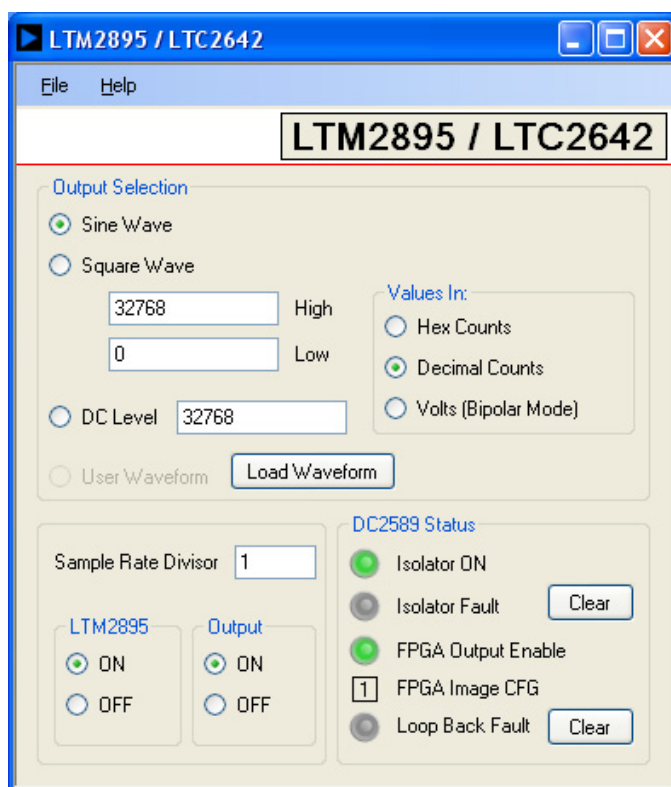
LTM2895 / LTC2642

File Help

LTM2895 / LTC2642

Output Selection

Sine Wave

Square Wave

32768 High

0 Low

Values In:

Hex Counts

Decimal Counts

Volts (Bipolar Mode)

DC Level 32768

User Waveform Load Waveform

Sample Rate Divisor 1

LTM2895

ON

OFF

Output

ON

OFF

DC2589 Status

Isolator ON

Isolator Fault Clear

FPGA Output Enable

1 FPGA Image CFG

Loop Back Fault Clear